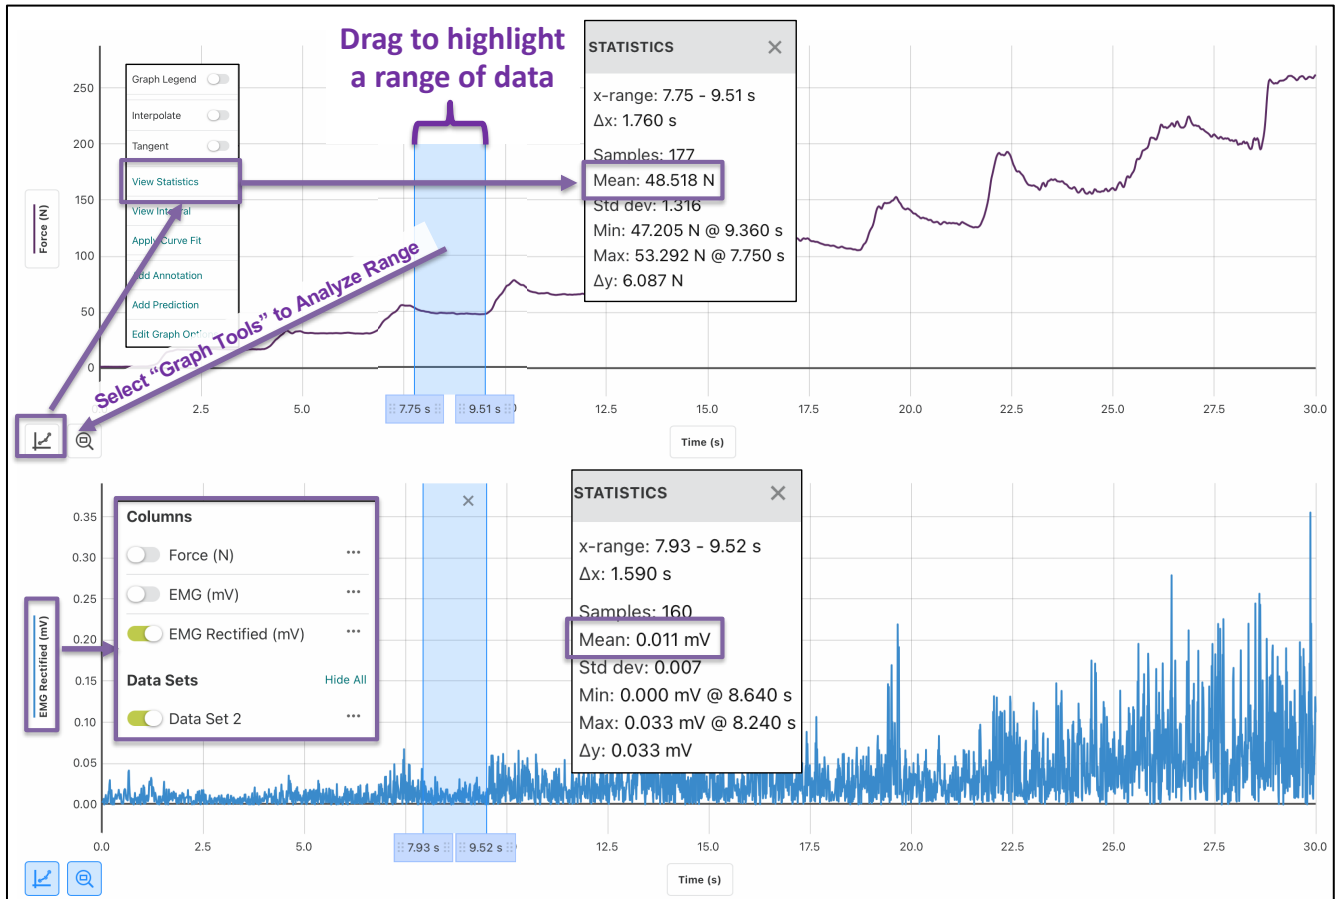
Drag to highlight a range of data

STATISTICS

x-range: 7.75 - 9.51 s
Δx: 1.760 s

Samples: 177
Mean: 48.518 N
Std dev: 1.316
Min: 47.205 N @ 9.360 s
Max: 53.292 N @ 7.750 s
Δy: 6.087 N

Graph Legend
Interpolate
Tangent
View Statistics
View Integral
Apply Curve Fit
Add Annotation
Add Prediction
Edit Graph Op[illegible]

Select "Graph Tools" to Analyze Range

Force (N)

250
200
150
100
50
0

2.5
5.0
7.75 s
9.51 s
12.5
15.0
17.5
20.0
22.5
25.0
27.5
30.0

Time (s)

Columns
Force (N)
EMG (mV)
EMG Rectified (mV)

Data Sets
Hide All
Data Set 2

EMG Rectified (mV)

0.35
0.30
0.25
0.20
0.15
0.10
0.05
0.00

STATISTICS

x-range: 7.93 - 9.52 s
Δx: 1.590 s

Samples: 160
Mean: 0.011 mV
Std dev: 0.007
Min: 0.000 mV @ 8.640 s
Max: 0.033 mV @ 8.240 s
Δy: 0.033 mV

0.0
2.5
5.0
7.93 s
9.52 s
12.5
15.0
17.5
20.0
22.5
25.0
27.5
30.0

Time (s)